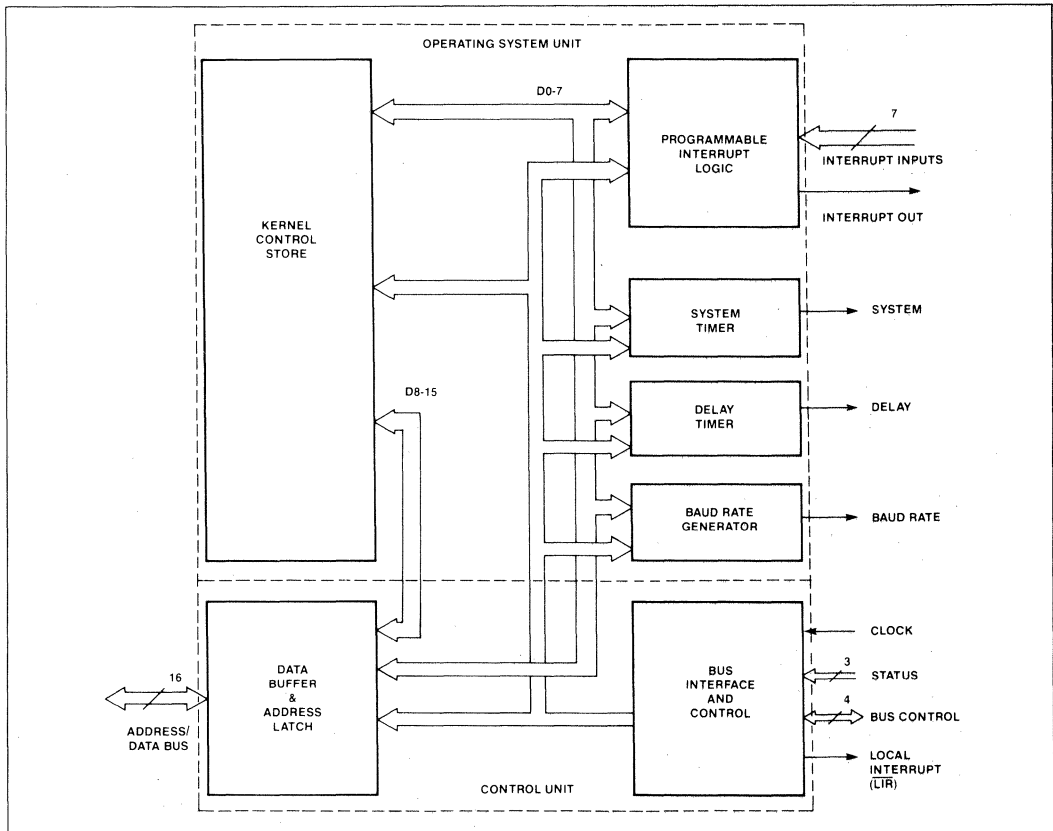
OPERATING SYSTEM UNIT

D0-7

KERNEL CONTROL STORE

PROGRAMMABLE INTERRUPT LOGIC

7

INTERRUPT INPUTS

INTERRUPT OUT

SYSTEM TIMER

SYSTEM

D8-15

DELAY TIMER

DELAY

BAUD RATE GENERATOR

BAUD RATE

16

ADDRESS/ DATA BUS

DATA BUFFER & ADDRESS LATCH

BUS INTERFACE AND CONTROL

CLOCK

3

STATUS

4

BUS CONTROL

LOCAL INTERRUPT ($\overline{LIR}$)

CONTROL UNIT